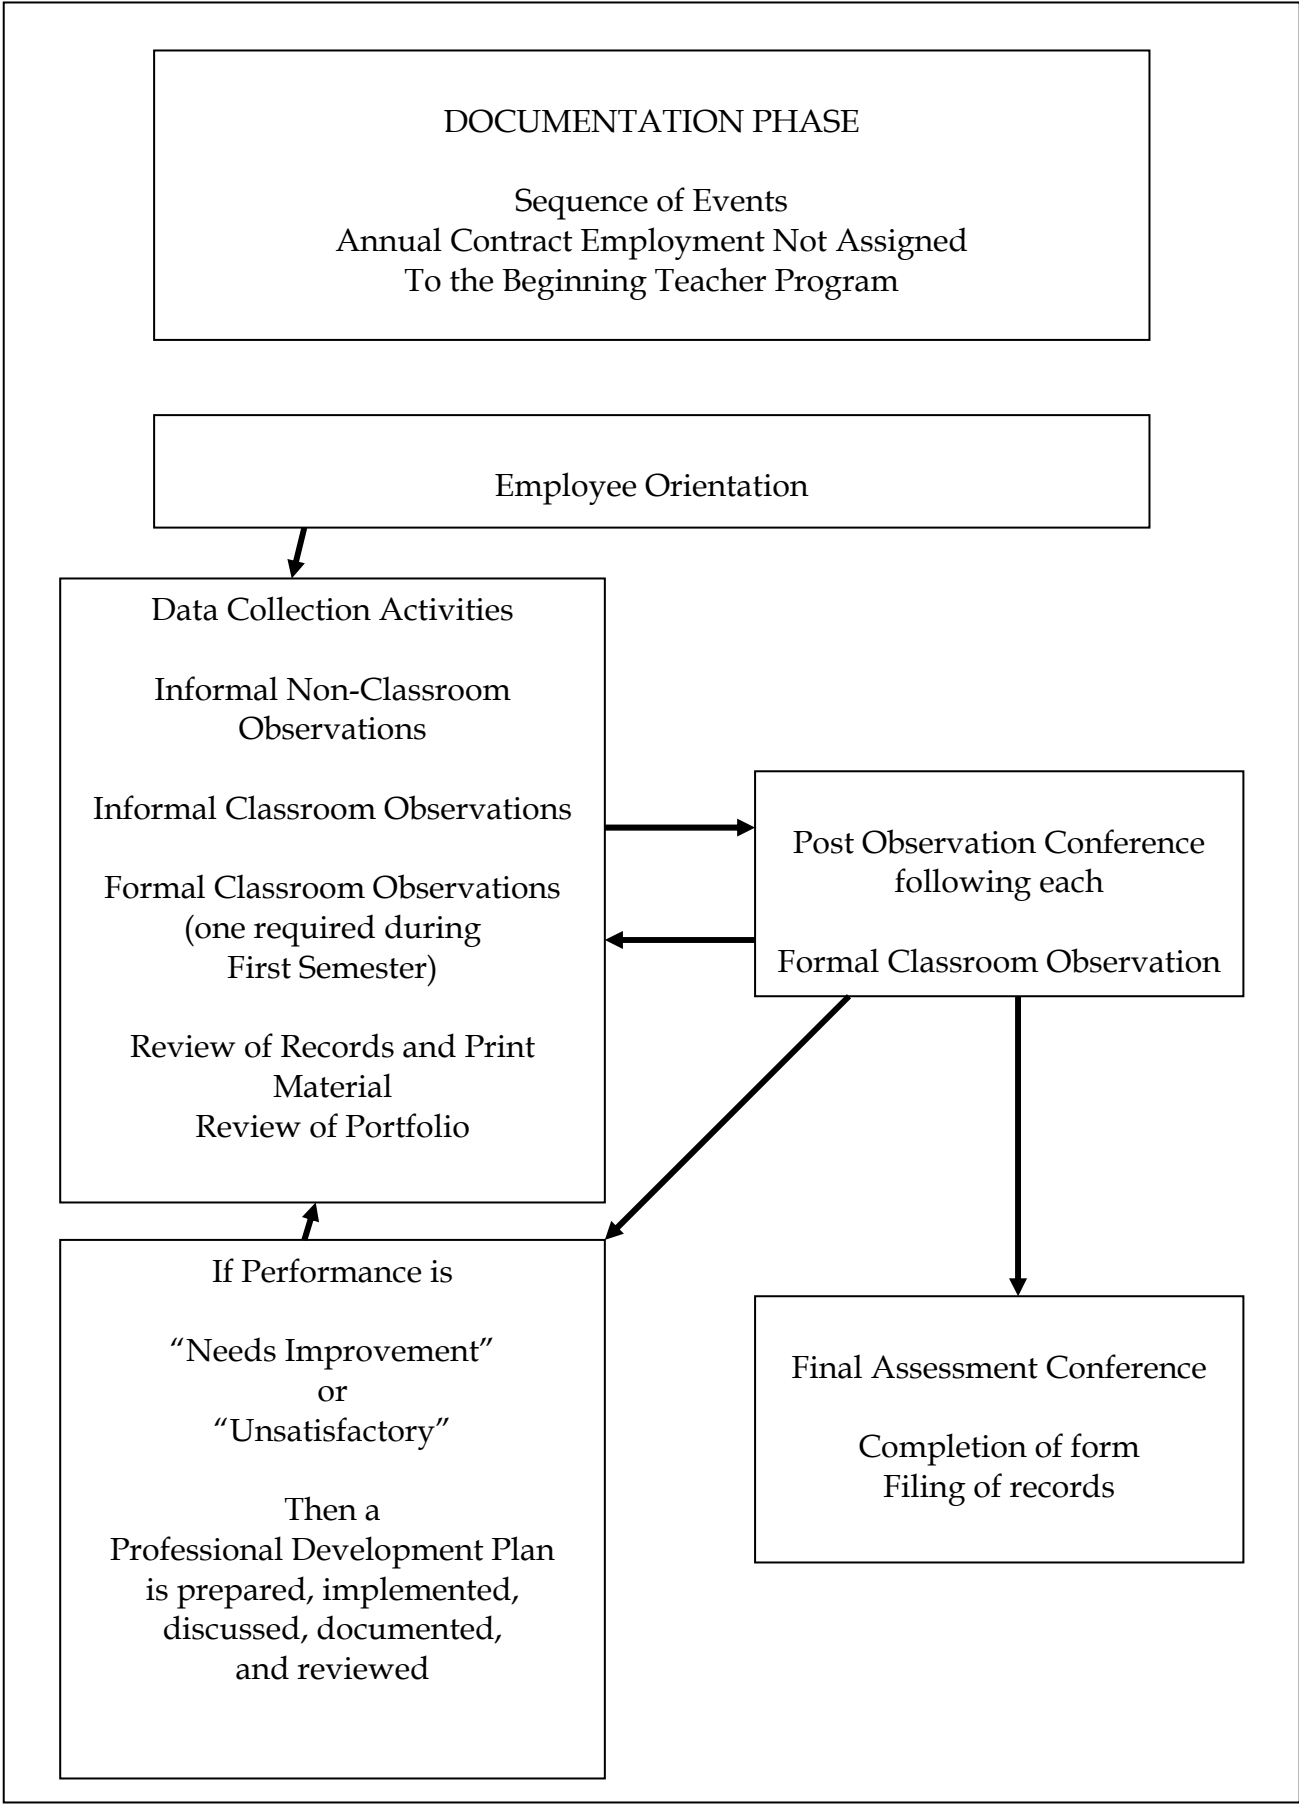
DOCUMENTATION PHASE

Sequence of Events
Annual Contract Employment Not Assigned
To the Beginning Teacher Program

Employee Orientation

Data Collection Activities

Informal Non-Classroom Observations

Informal Classroom Observations

Formal Classroom Observations (one required during First Semester)

Review of Records and Print Material
Review of Portfolio

Post Observation Conference following each

Formal Classroom Observation

If Performance is

“Needs Improvement”
or
“Unsatisfactory”

Then a
Professional Development Plan is prepared, implemented, discussed, documented, and reviewed

Final Assessment Conference

Completion of form
Filing of records